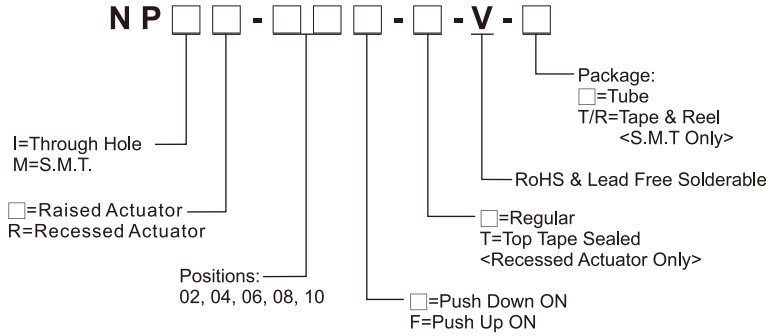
NP□□-□□□-□-V-□

Package:
□=Tube
T/R=Tape & Reel
<S.M.T Only>

I=Through Hole
M=S.M.T.

RoHS & Lead Free Solderable

□=Raised Actuator
R=Recessed Actuator

□=Regular
T=Top Tape Sealed
<Recessed Actuator Only>

Positions:
02, 04, 06, 08, 10

□=Push Down ON
F=Push Up ON